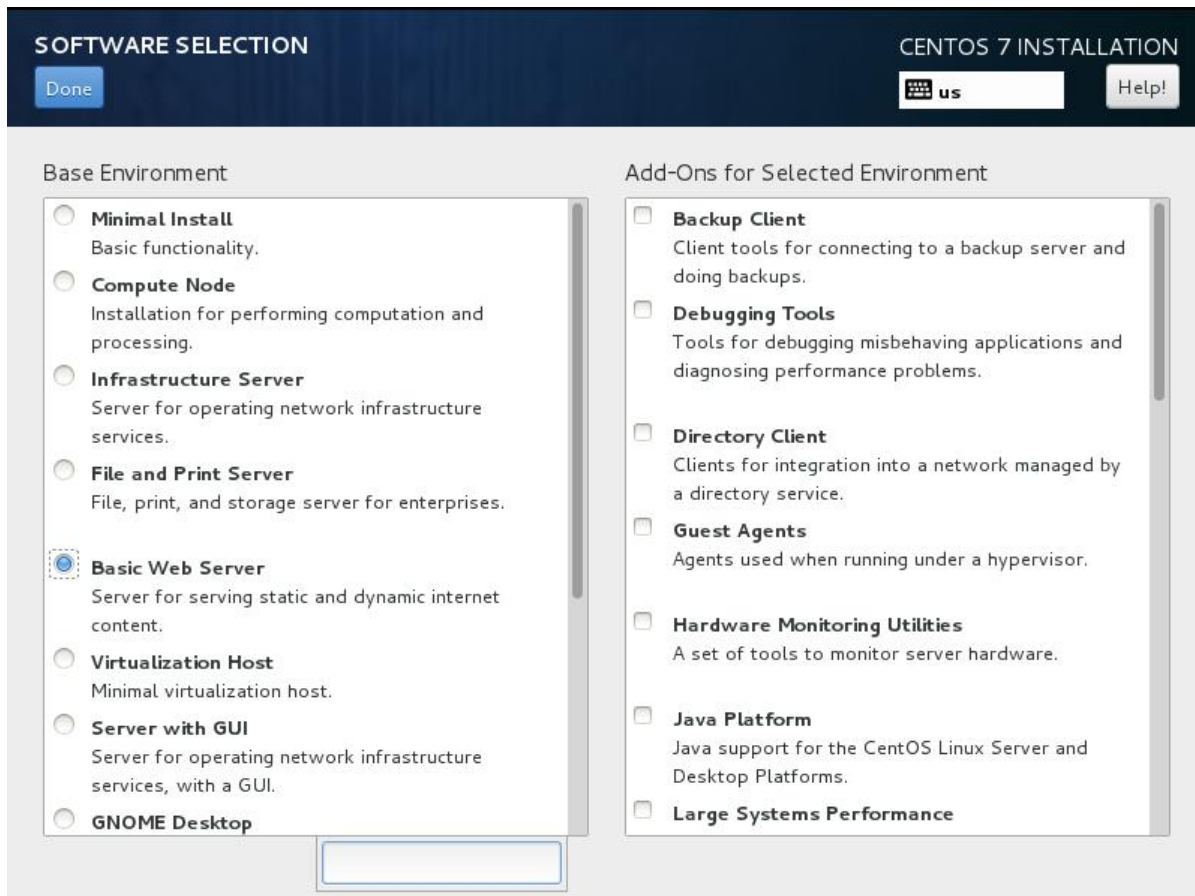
SOFTWARE SELECTION

Done

CENTOS 7 INSTALLATION

us

Help!

Base Environment

Minimal Install
Basic functionality.

Compute Node
Installation for performing computation and processing.

Infrastructure Server
Server for operating network infrastructure services.

File and Print Server
File, print, and storage server for enterprises.

Basic Web Server
Server for serving static and dynamic internet content.

Virtualization Host
Minimal virtualization host.

Server with GUI
Server for operating network infrastructure services, with a GUI.

GNOME Desktop

Add-Ons for Selected Environment

Backup Client
Client tools for connecting to a backup server and doing backups.

Debugging Tools
Tools for debugging misbehaving applications and diagnosing performance problems.

Directory Client
Clients for integration into a network managed by a directory service.

Guest Agents
Agents used when running under a hypervisor.

Hardware Monitoring Utilities
A set of tools to monitor server hardware.

Java Platform
Java support for the CentOS Linux Server and Desktop Platforms.

Large Systems Performance